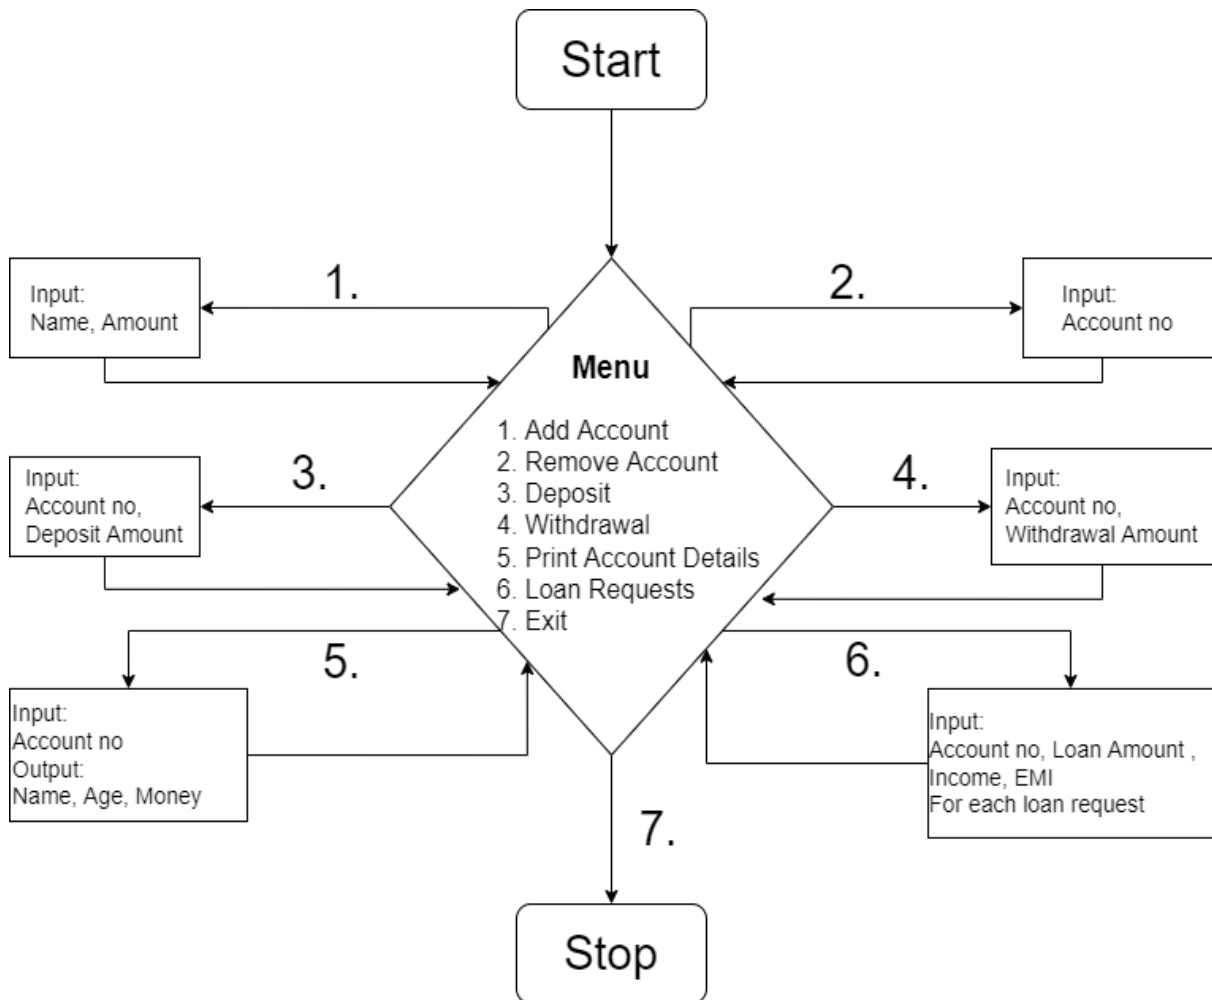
Start

1.

Input:
Name, Amount

2.

Input:
Account no

Menu

1. Add Account
2. Remove Account
3. Deposit
4. Withdrawal
5. Print Account Details
6. Loan Requests
7. Exit

3.

Input:
Account no,
Deposit Amount

4.

Input:
Account no,
Withdrawal Amount

5.

Input:
Account no
Output:
Name, Age, Money

6.

Input:
Account no, Loan Amount ,
Income, EMI
For each loan request

7.

Stop